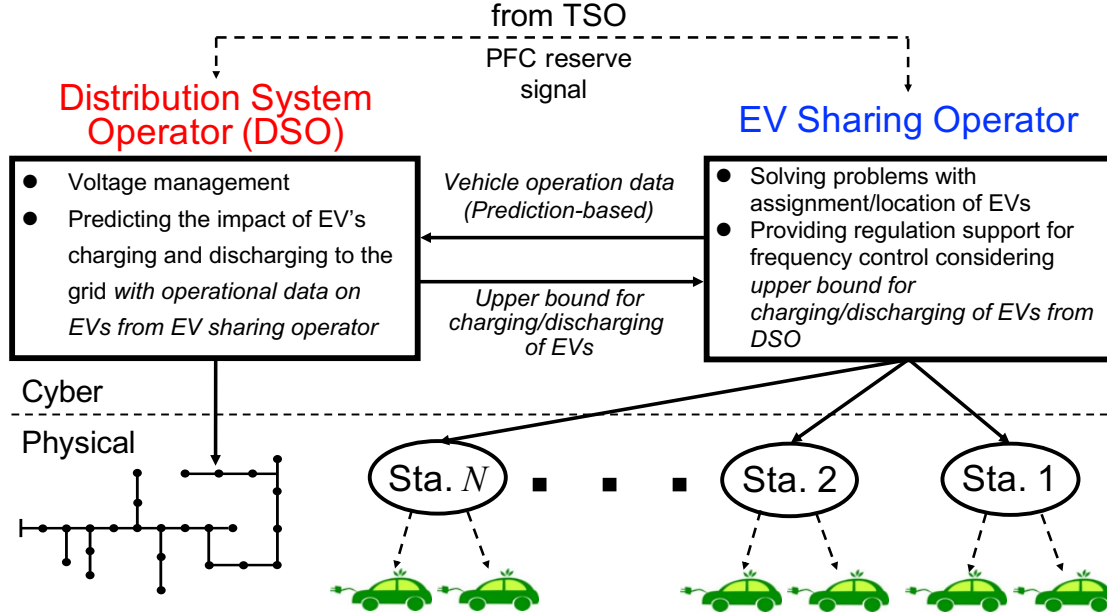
from TSO

PFC reserve signal

Distribution System Operator (DSO)

EV Sharing Operator

- Voltage management
- Predicting the impact of EV's charging and discharging to the grid *with operational data on EVs from EV sharing operator*

*Vehicle operation data (Prediction-based)*

*Upper bound for charging/discharging of EVs*

- Solving problems with assignment/location of EVs
- Providing regulation support for frequency control considering *upper bound for charging/discharging of EVs from DSO*

Cyber

Physical

Sta. $N$

Sta. 2

Sta. 1